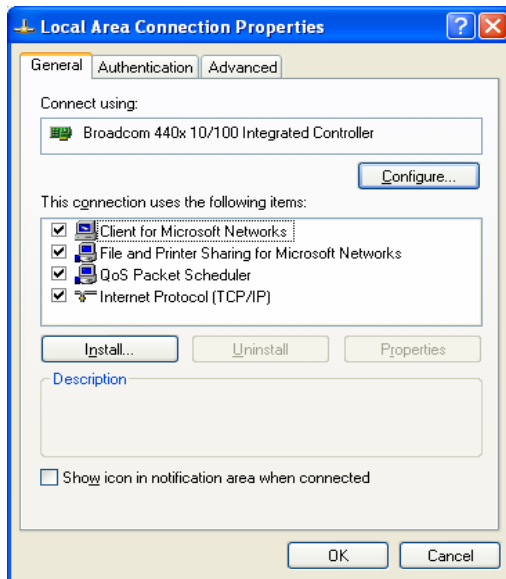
Local Area Connection Properties

General | Authentication | Advanced

Connect using:

Broadcom 440x 10/100 Integrated Controller

Configure...

This connection uses the following items:

☑ Client for Microsoft Networks
☑ File and Printer Sharing for Microsoft Networks
☑ QoS Packet Scheduler
☑ Internet Protocol (TCP/IP)

Install... | Uninstall | Properties

Description

☐ Show icon in notification area when connected

OK | Cancel